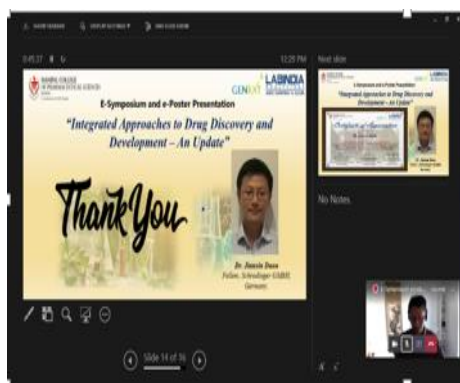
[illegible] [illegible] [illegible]

0:45:37 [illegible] 12:28 PM

Next slide

E-Symposium and e-Poster Presentation

"Integrated Approaches to Drug Discovery and Development – An Update"

Thank You

Dr. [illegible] Duan
Fellow, Schrodinger GMBH, Germany

GENEXT

LABINDIA

No Notes

Slide 14 of 16

E-Symposium and e-Poster Presentation

"Integrated Approaches to Drug Discovery and Development – An Update"